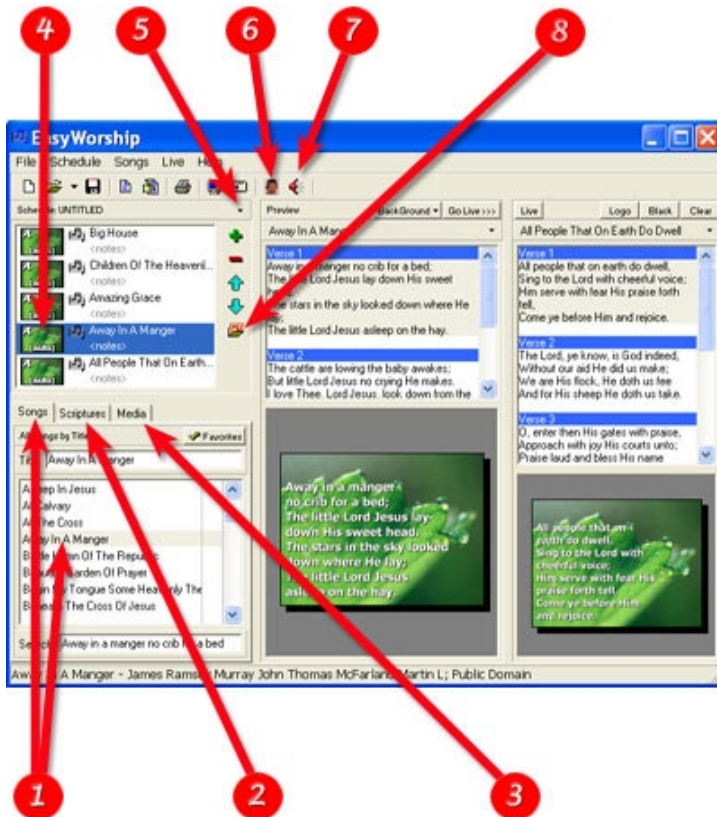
4
5
6
7
8

EasyWorship

File Schedule Songs Live Help

Schedule UNTITLED

Big House
<notes>
Children Of The Heaveni...
<notes>
Amazing Grace
<notes>
Away In A Manger
<notes>
All People That On Earth...
<notes>

Songs Scriptures Media

All Songs by Title Favorites

Title Away In A Manger

Asleep In Jesus
At Calvary
At The Cross
Away In A Manger
Battle Hymn Of The Republic
Beautiful Garden Of Prayer
Begin My Tongue Some Heavenly The
Beneath The Cross Of Jesus

Search Away in a manger no crib for a bed

Preview BackGround Go Live >>>

Away In A Manger

Verse 1
Away in a manger no crib for a bed;
The little Lord Jesus lay down His sweet head.
The stars in the sky looked down where He lay;
The little Lord Jesus asleep on the hay.

Verse 2
The cattle are lowing the baby awakes;
But little Lord Jesus no crying He makes.
I love Thee, Lord Jesus, look down from the

Away in a manger
no crib for a bed;
The little Lord Jesus lay
down His sweet head.
The stars in the sky looked
down where He lay;
The little Lord Jesus
asleep on the hay.

Live Logo Black Clear

All People That On Earth Do Dwell

Verse 1
All people that on earth do dwell,
Sing to the Lord with cheerful voice;
Him serve with fear His praise forth tell,
Come ye before Him and rejoice.

Verse 2
The Lord, ye know, is God indeed,
Without our aid He did us make;
We are His flock, He doth us fee
And for His sheep He doth us take.

Verse 3
O, enter then His gates with praise,
Approach with joy His courts unto;
Praise laud and bless His name

All people that on
earth do dwell,
Sing to the Lord with
cheerful voice;
Him serve with fear His
praise forth tell,
Come ye before Him
and rejoice.

Away In A Manger - James Ramsey Murray John Thomas McFarland Martin L; Public Domain

1
2
3